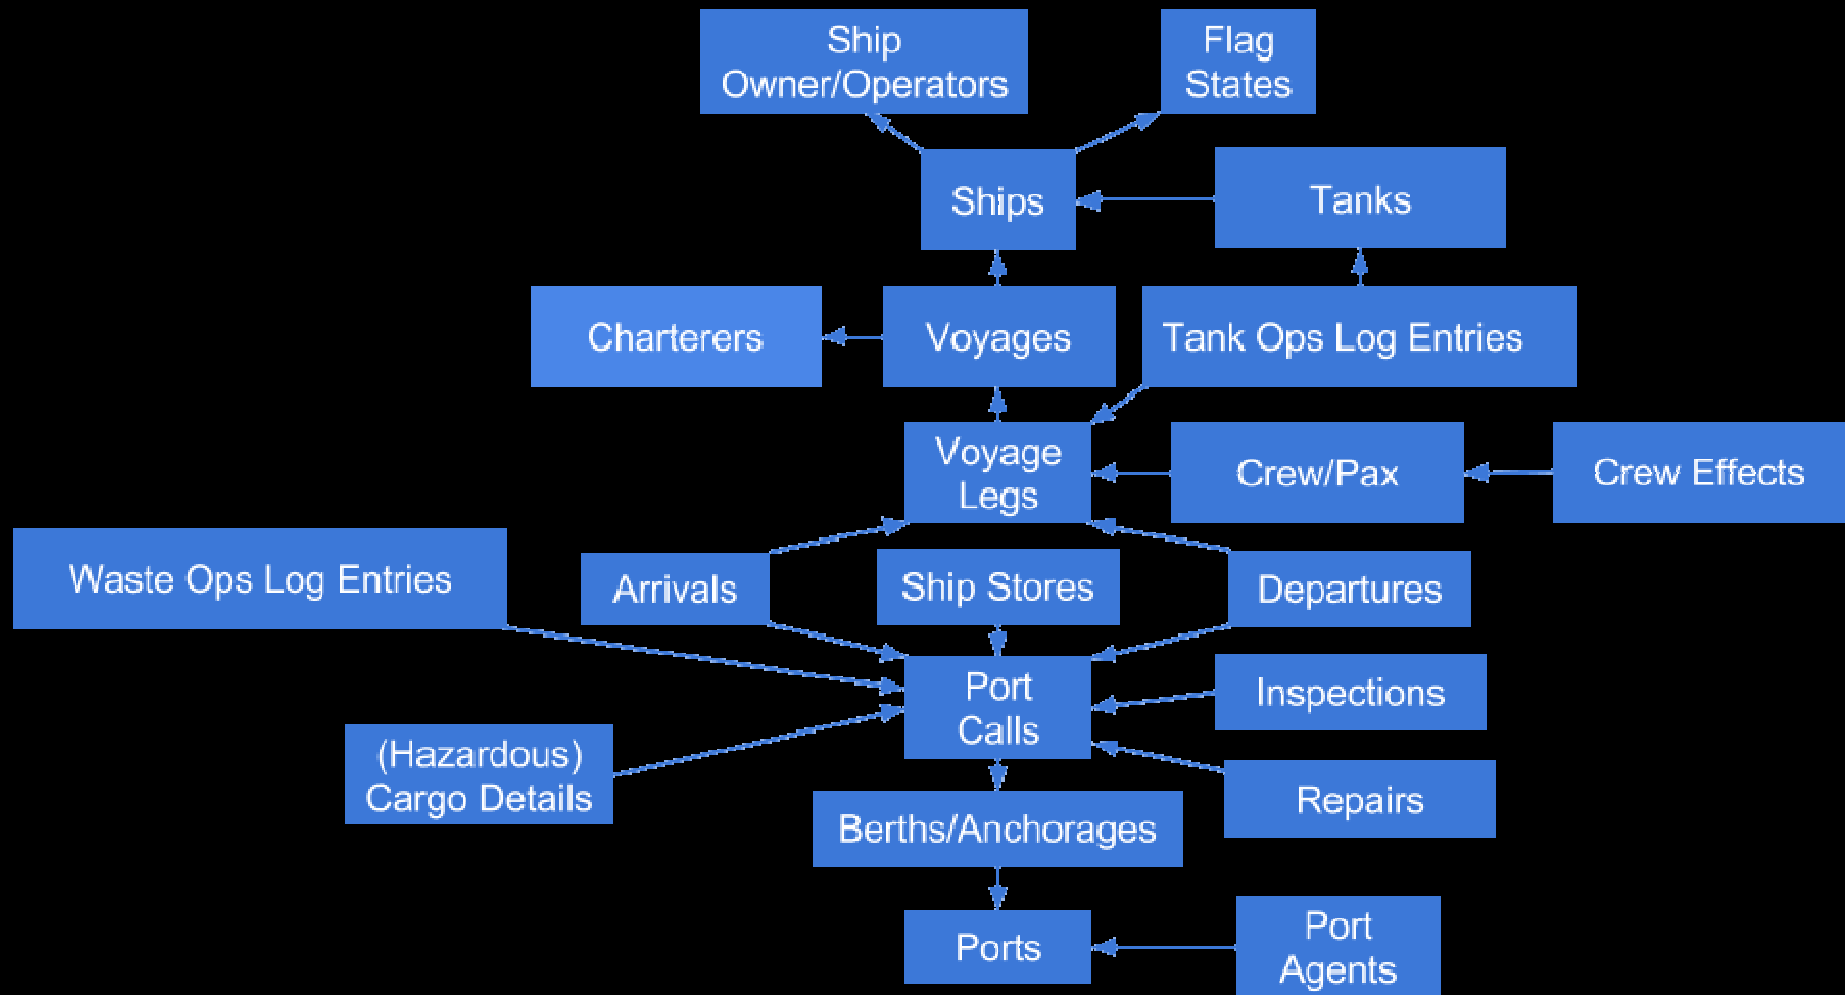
Ship Owner/Operators

Flag States

Ships

Tanks

Charterers

Voyages

Tank Ops Log Entries

Voyage Legs

Crew/Pax

Crew Effects

Waste Ops Log Entries

Arrivals

Ship Stores

Departures

Port Calls

Inspections

(Hazardous) Cargo Details

Repairs

Berths/Anchorages

Ports

Port Agents